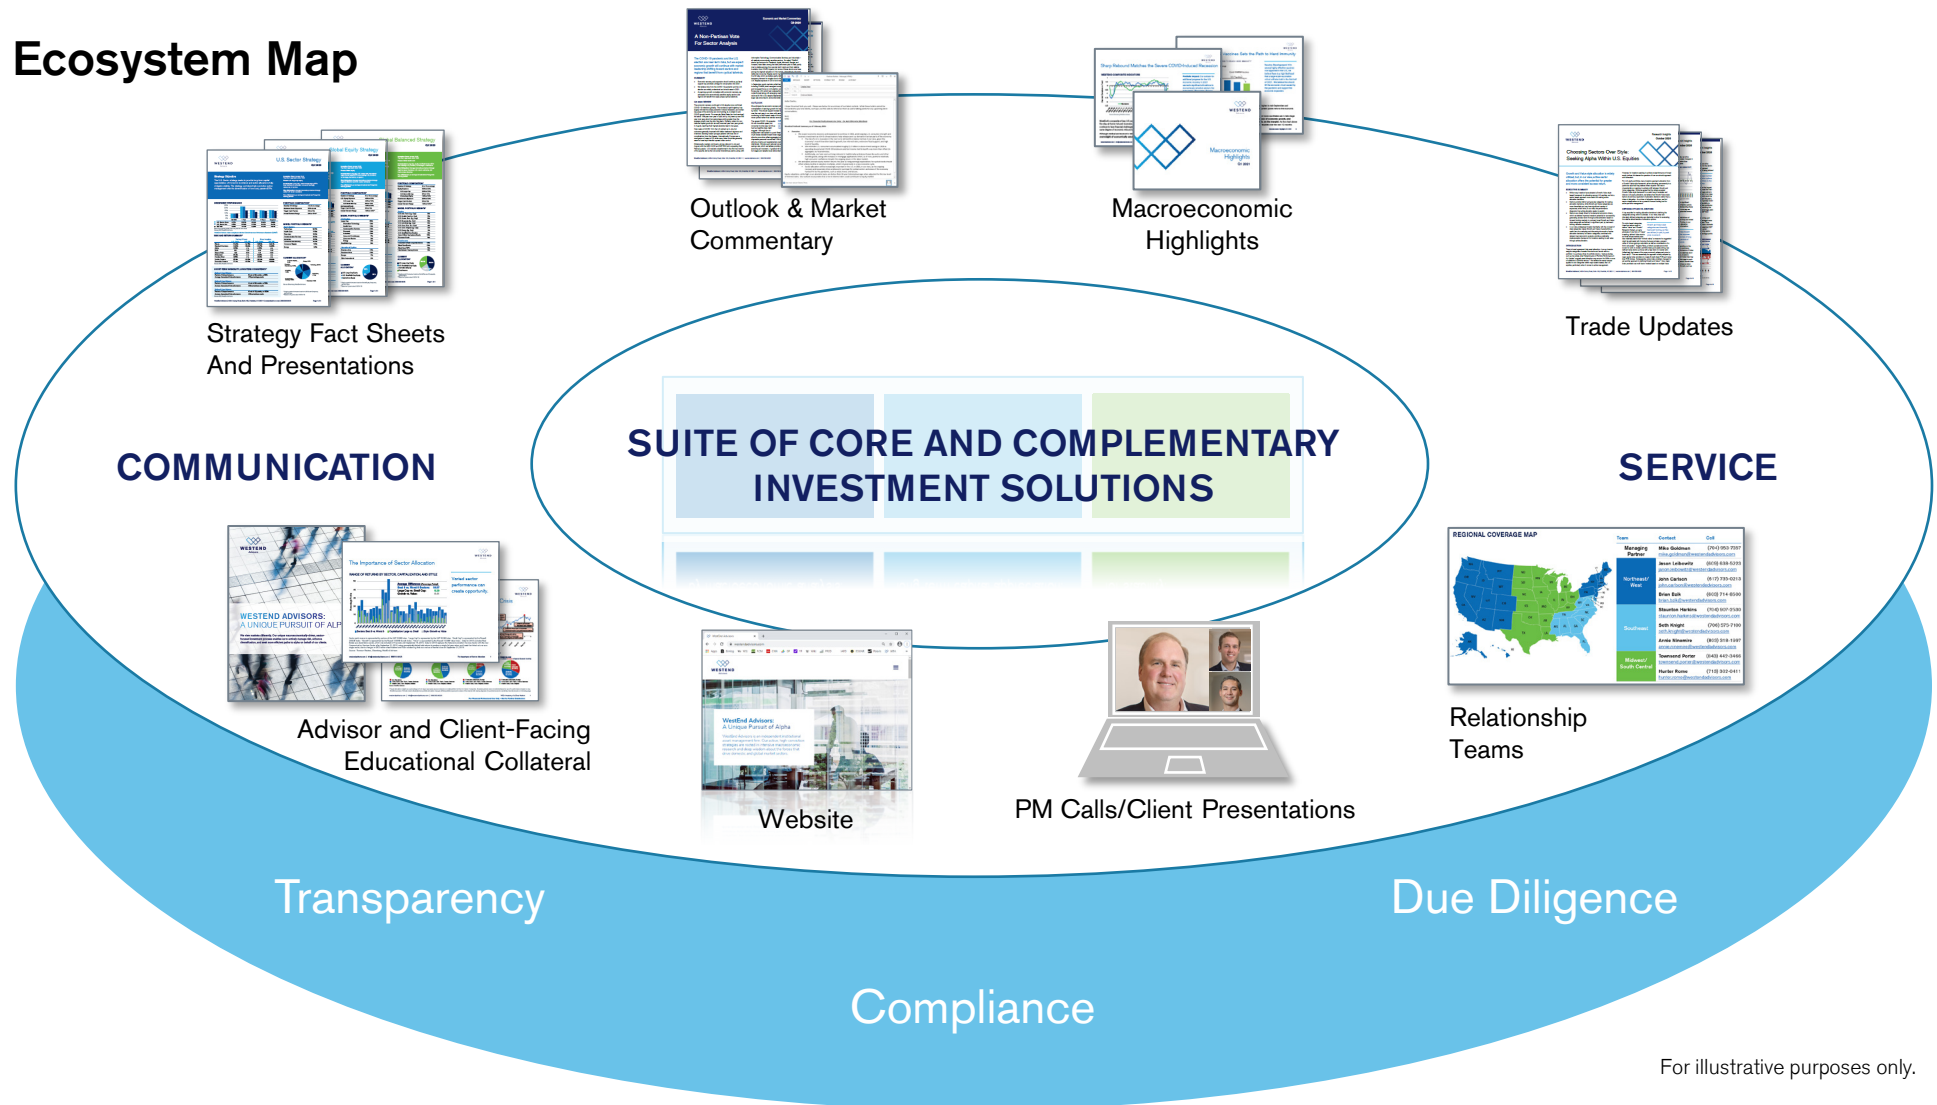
Ecosystem Map

Strategy Fact Sheets And Presentations

Outlook & Market Commentary

Macroeconomic Highlights

Trade Updates

COMMUNICATION

SUITE OF CORE AND COMPLEMENTARY INVESTMENT SOLUTIONS

SERVICE

WESTEND ADVISORS: A UNIQUE PURSUIT OF ALP

Advisor and Client-Facing Educational Collateral

Website

PM Calls/Client Presentations

REGIONAL COVERAGE MAP

Relationship Teams

Transparency

Due Diligence

Compliance

For illustrative purposes only.